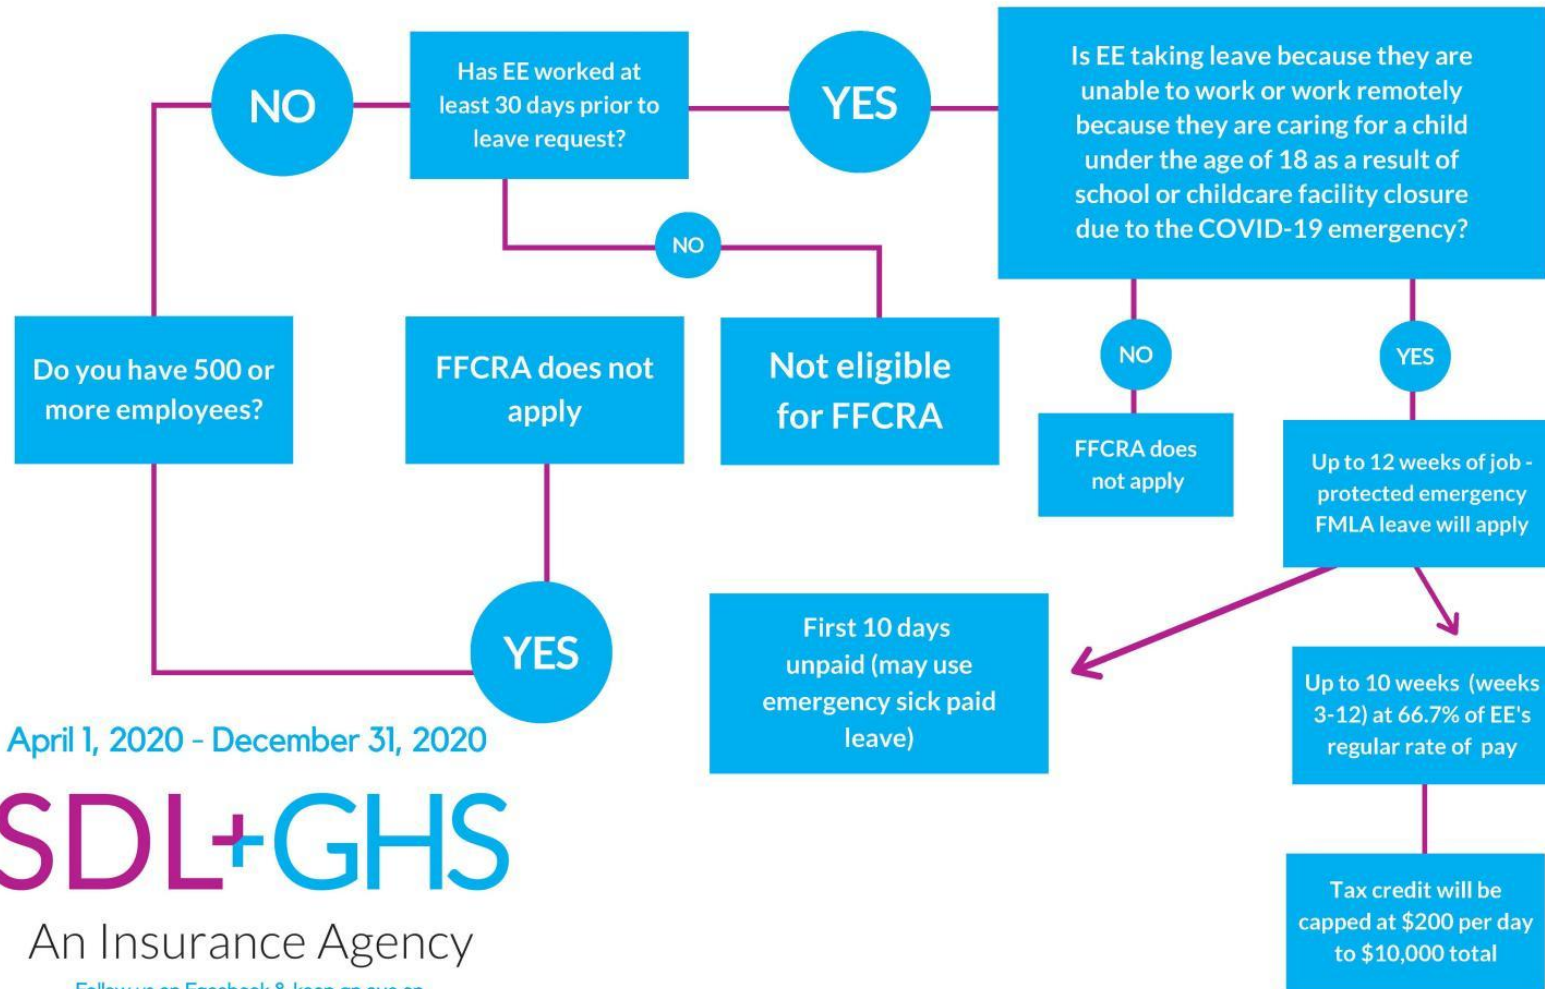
NO

Has EE worked at least 30 days prior to leave request?

YES

Is EE taking leave because they are unable to work or work remotely because they are caring for a child under the age of 18 as a result of school or childcare facility closure due to the COVID-19 emergency?

NO

Do you have 500 or more employees?

FFCRA does not apply

Not eligible for FFCRA

NO

FFCRA does not apply

YES

Up to 12 weeks of job - protected emergency FMLA leave will apply

YES

First 10 days unpaid (may use emergency sick paid leave)

Up to 10 weeks (weeks 3-12) at 66.7% of EE's regular rate of pay

April 1, 2020 - December 31, 2020

SDL+GHS

An Insurance Agency

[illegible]

Tax credit will be capped at $200 per day to $10,000 total